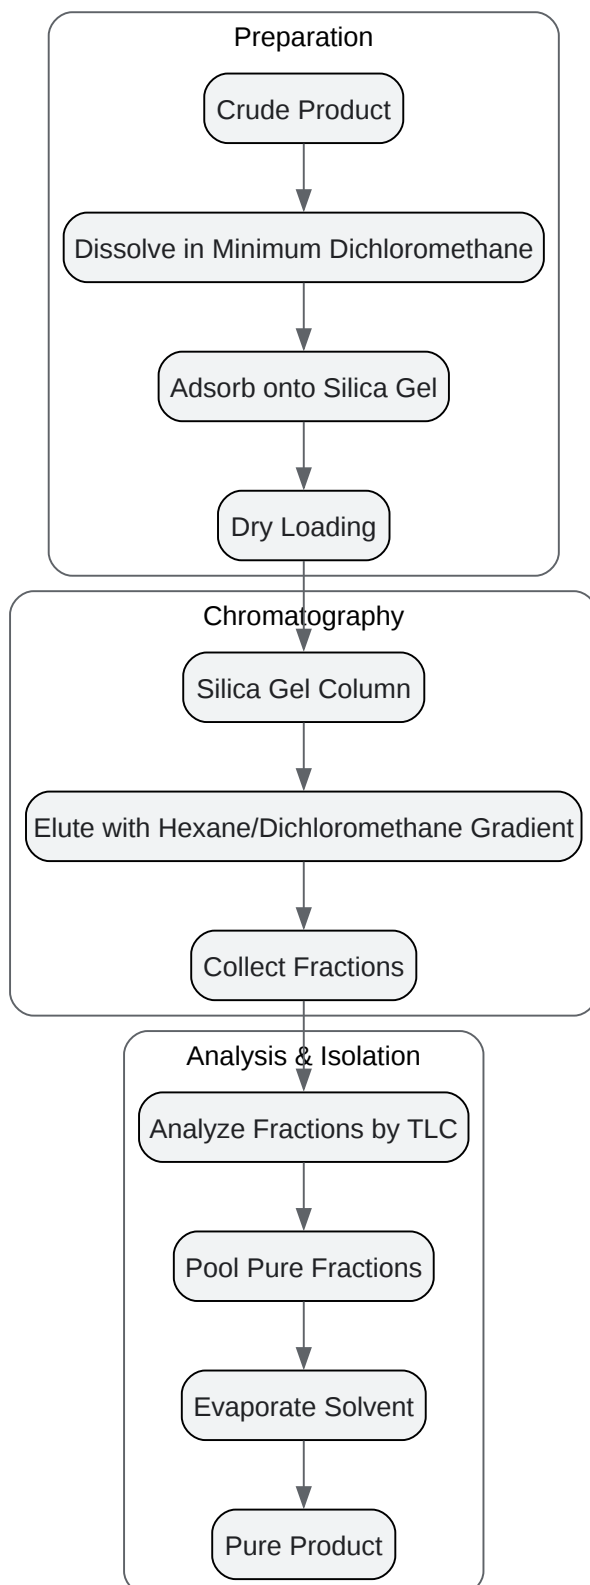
Preparation

Crude Product

Dissolve in Minimum Dichloromethane

Adsorb onto Silica Gel

Dry Loading

Chromatography

Silica Gel Column

Elute with Hexane/Dichloromethane Gradient

Collect Fractions

Analysis & Isolation

Analyze Fractions by TLC

Pool Pure Fractions

Evaporate Solvent

Pure Product